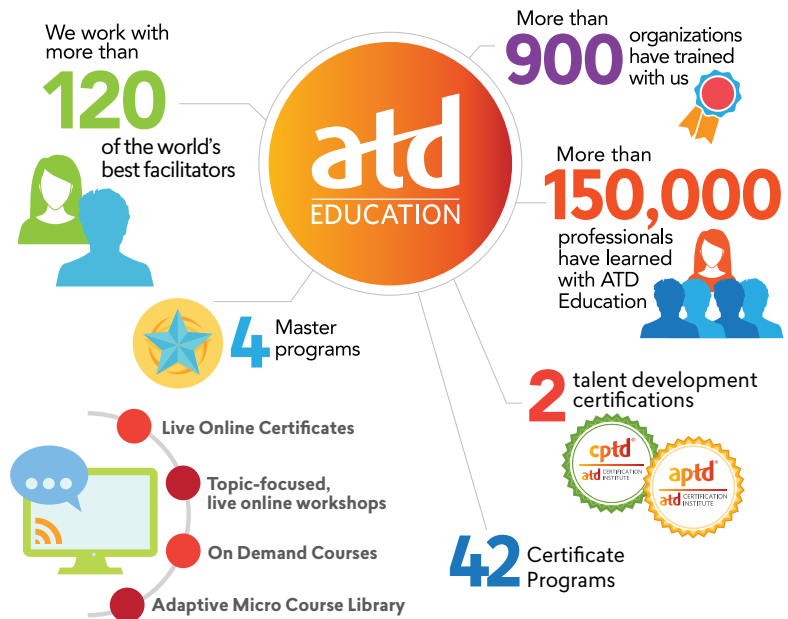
atd
EDUCATION

We work with more than
120
of the world's best facilitators

More than
900
organizations have trained with us

More than
150,000
professionals have learned with ATD Education

4 Master programs

2 talent development certifications

cptd® atd CERTIFICATION INSTITUTE

aptd® atd CERTIFICATION INSTITUTE

Live Online Certificates

Topic-focused, live online workshops

On Demand Courses

Adaptive Micro Course Library

42 Certificate Programs